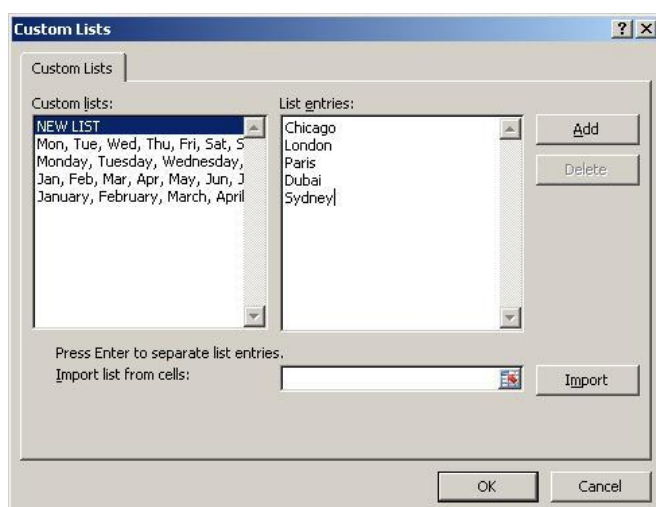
Custom Lists

?
X

Custom Lists

Custom lists:

NEW LIST
Mon, Tue, Wed, Thu, Fri, Sat, S
Monday, Tuesday, Wednesday,
Jan, Feb, Mar, Apr, May, Jun, J
January, February, March, April

List entries:

Chicago
London
Paris
Dubai
Sydney

Add

Delete

Press Enter to separate list entries.

Import list from cells:

Import

OK

Cancel